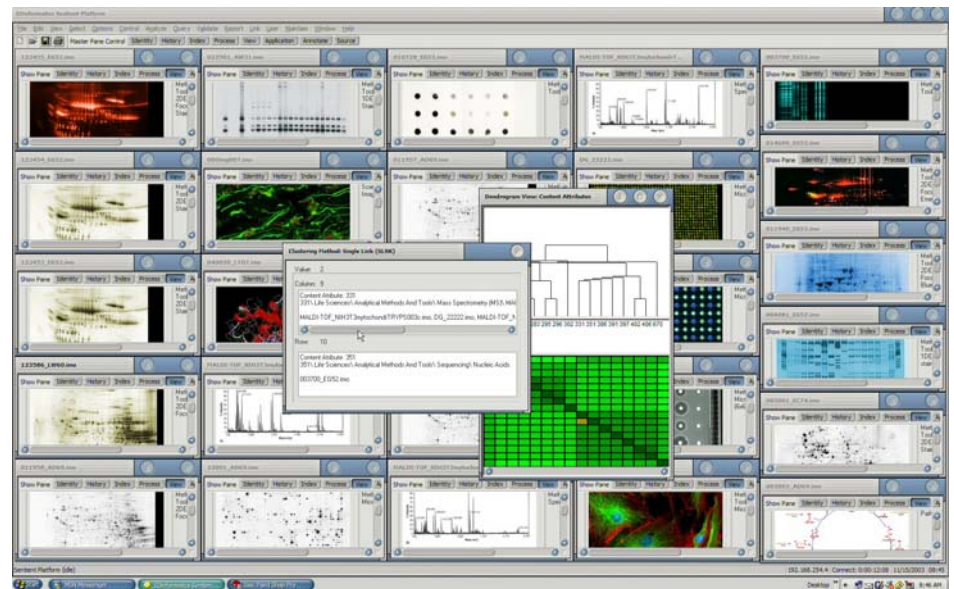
BioInformatics Sentient Platform

File Edit View Select Options Control Analyze Query Update Report Link User Member Window Help

Master Pane Control Identity History Index Process View Application Annotate Source

123401_EE51.imo
022901_AW11.imo
014719_EE51.imo
MALDI-TOF_NIH3T3mytochondrT...
001700_EE51.imo

Show Pane Identity History Index Process View

123404_EE52.imo
000img007.imo
011957_AD69.imo
DG_22222.imo
014699_EE51.imo

123451_EE51.imo
043939_1707.imo
011940_EE51.imo
000001_EE52.imo

123586_LW60.imo
MALDI-TOF_NIH3T3mytoc...
003700_EC74.imo

011958_AD69.imo
33001_AD69.imo
MALDI-TOF_NIH3T3mytochondr...
003003_AD69.imo

Dendrogram View: Content Attributes

Clustering Method: Single Link (SLNK)

Value: 2

Column: 9

Content Attribute: 331
331\ Life Sciences\ Analytical Methods And Tools\ Mass Spectrometry (MS)\ MA

MALDI-TOF_NIH3T3mytochondTRVP5003c.imo, DG_22222.imo, MALDI-TOF_N

Row: 10

Content Attribute: 351
351\ Life Sciences\ Analytical Methods And Tools\ Sequencing\ Nucleic Acids

003700_EG52.imo

283 295 296 302 331 351 386 391 397 462 466 670

Sentient Platform (idle)

192.168.254.4 Connect: 0:00:12:08 11/15/2003 08:45

Desktop 8:46 AM